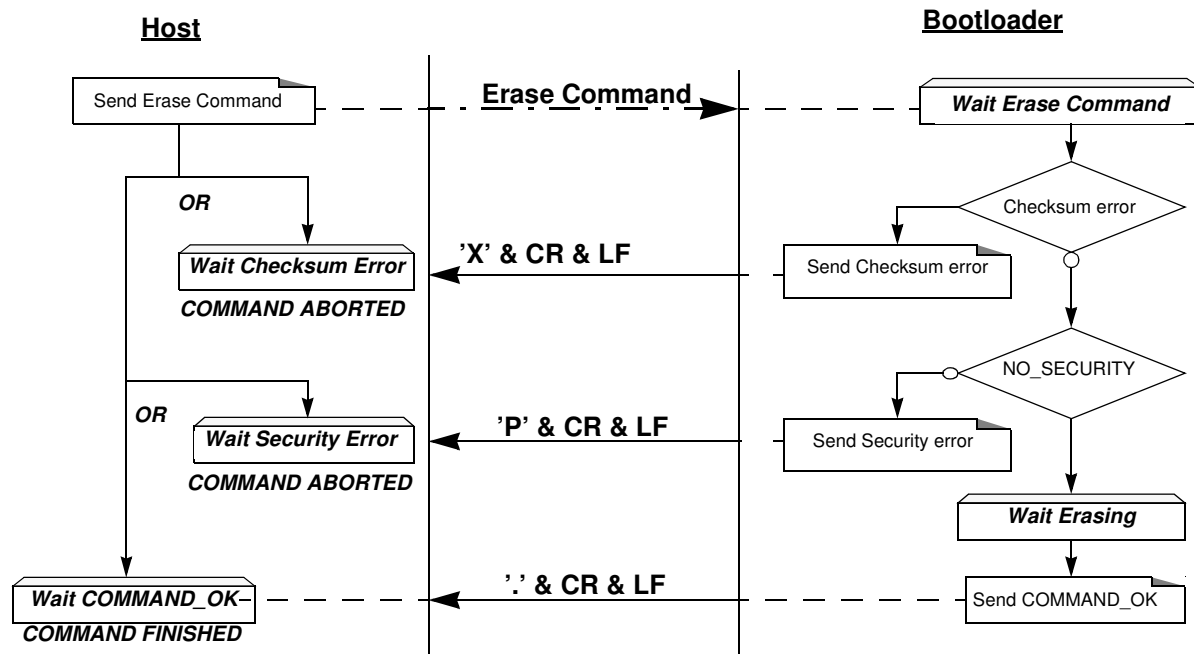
Host

Bootloader

Send Erase Command

Erase Command

Wait Erase Command

OR

Checksum error

Wait Checksum Error

'X' & CR & LF

Send Checksum error

COMMAND ABORTED

NO_SECURITY

OR

Wait Security Error

'P' & CR & LF

Send Security error

COMMAND ABORTED

Wait Erasing

Wait COMMAND_OK

'.' & CR & LF

Send COMMAND_OK

COMMAND FINISHED